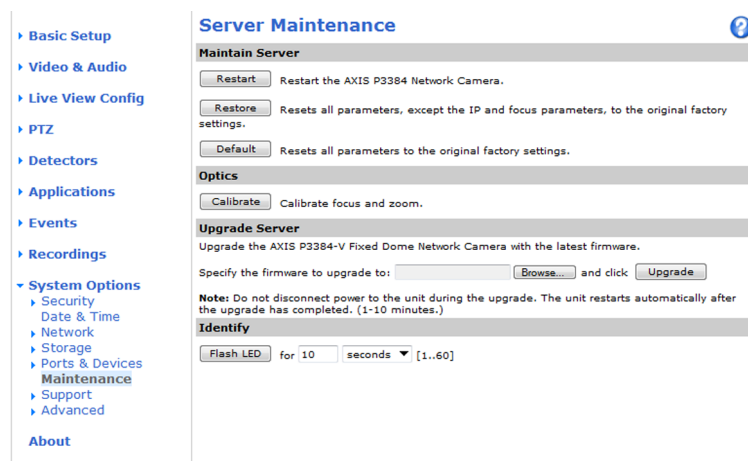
Basic Setup

Video & Audio

Live View Config

PTZ

Detectors

Applications

Events

Recordings

System Options
Security
Date & Time
Network
Storage
Ports & Devices
Maintenance
Support
Advanced

About

Server Maintenance

?

Maintain Server

Restart Restart the AXIS P3384 Network Camera.

Restore Resets all parameters, except the IP and focus parameters, to the original factory settings.

Default Resets all parameters to the original factory settings.

Optics

Calibrate Calibrate focus and zoom.

Upgrade Server

Upgrade the AXIS P3384-V Fixed Dome Network Camera with the latest firmware.

Specify the firmware to upgrade to: Browse... and click Upgrade

Note: Do not disconnect power to the unit during the upgrade. The unit restarts automatically after the upgrade has completed. (1-10 minutes.)

Identify

Flash LED for 10 seconds [1..60]